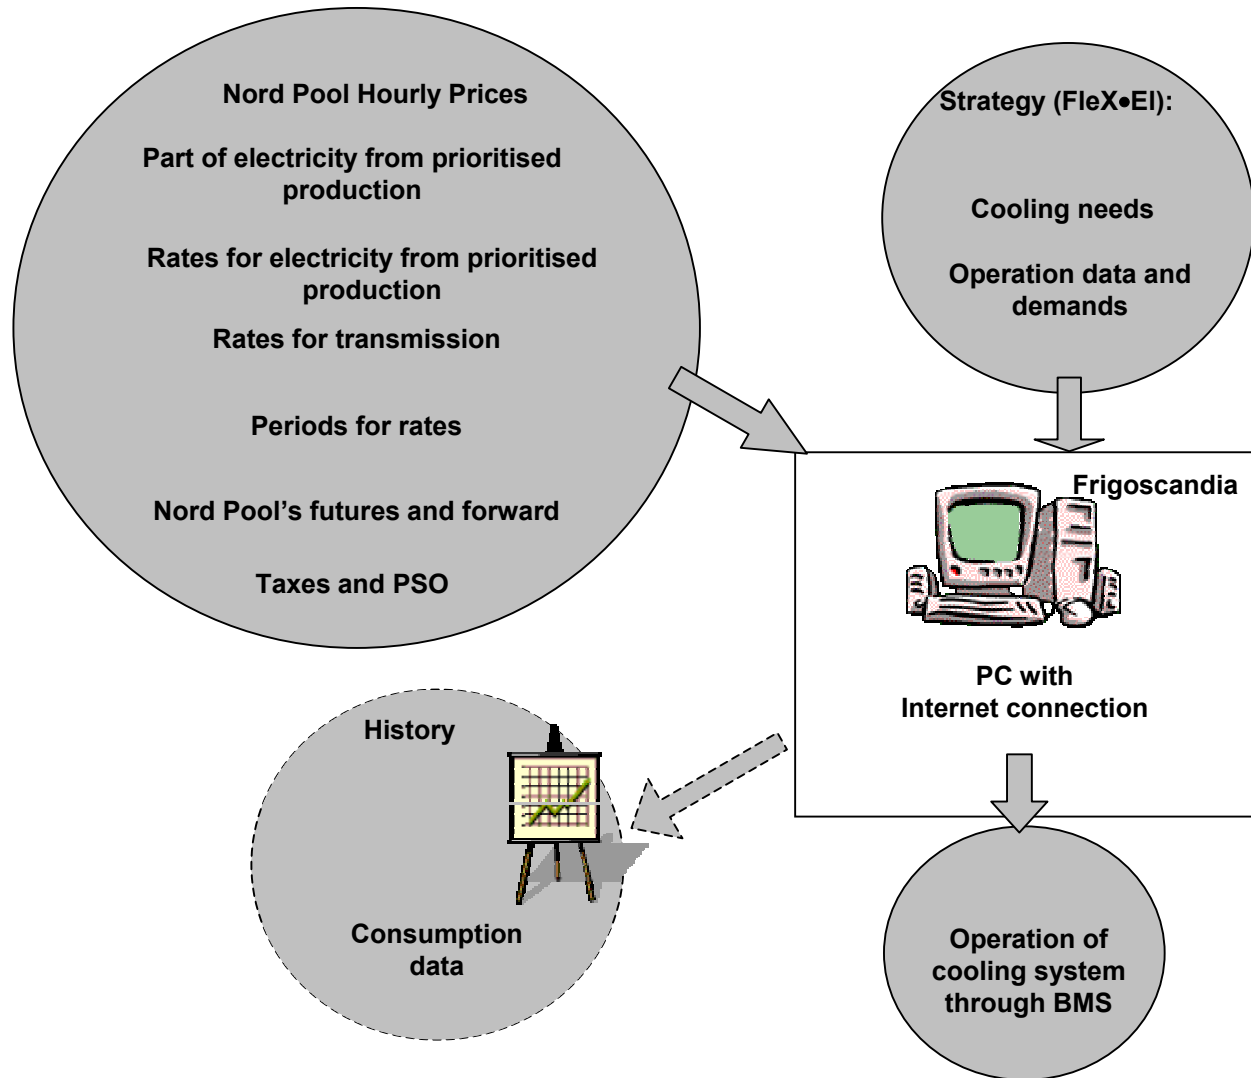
Nord Pool Hourly Prices

Part of electricity from prioritised production

Rates for electricity from prioritised production

Rates for transmission

Periods for rates

Nord Pool's futures and forward

Taxes and PSO

Strategy (FleX•El):

Cooling needs

Operation data and demands

Frigoscandia

PC with Internet connection

History

Consumption data

Operation of cooling system through BMS